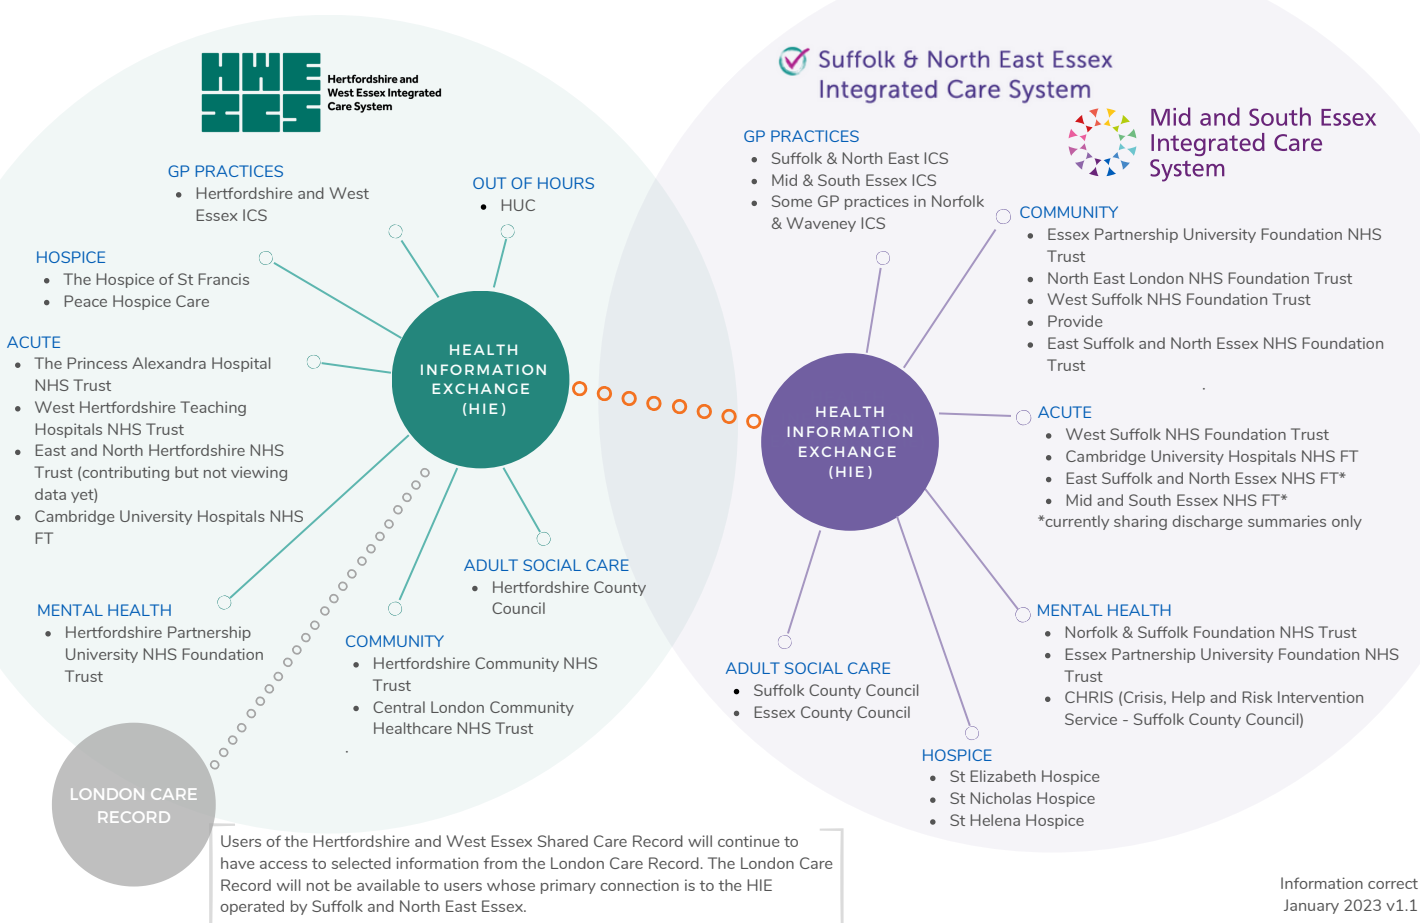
HWE ICS
Hertfordshire and West Essex Integrated Care System

GP PRACTICES
- Hertfordshire and West Essex ICS

OUT OF HOURS
- HUC

HOSPICE
- The Hospice of St Francis
- Peace Hospice Care

ACUTE
- The Princess Alexandra Hospital NHS Trust
- West Hertfordshire Teaching Hospitals NHS Trust
- East and North Hertfordshire NHS Trust (contributing but not viewing data yet)
- Cambridge University Hospitals NHS FT

HEALTH INFORMATION EXCHANGE (HIE)

ADULT SOCIAL CARE
- Hertfordshire County Council

MENTAL HEALTH
- Hertfordshire Partnership University NHS Foundation Trust

COMMUNITY
- Hertfordshire Community NHS Trust
- Central London Community Healthcare NHS Trust

LONDON CARE RECORD

Users of the Hertfordshire and West Essex Shared Care Record will continue to have access to selected information from the London Care Record. The London Care Record will not be available to users whose primary connection is to the HIE operated by Suffolk and North East Essex.

Suffolk & North East Essex Integrated Care System

Mid and South Essex Integrated Care System

GP PRACTICES
- Suffolk & North East ICS
- Mid & South Essex ICS
- Some GP practices in Norfolk & Waveney ICS

COMMUNITY
- Essex Partnership University Foundation NHS Trust
- North East London NHS Foundation Trust
- West Suffolk NHS Foundation Trust
- Provide
- East Suffolk and North Essex NHS Foundation Trust

HEALTH INFORMATION EXCHANGE (HIE)

ACUTE
- West Suffolk NHS Foundation Trust
- Cambridge University Hospitals NHS FT
- East Suffolk and North Essex NHS FT*
- Mid and South Essex NHS FT*
*currently sharing discharge summaries only

MENTAL HEALTH
- Norfolk & Suffolk Foundation NHS Trust
- Essex Partnership University Foundation NHS Trust
- CHRIS (Crisis, Help and Risk Intervention Service - Suffolk County Council)

ADULT SOCIAL CARE
- Suffolk County Council
- Essex County Council

HOSPICE
- St Elizabeth Hospice
- St Nicholas Hospice
- St Helena Hospice

Information correct January 2023 v1.1